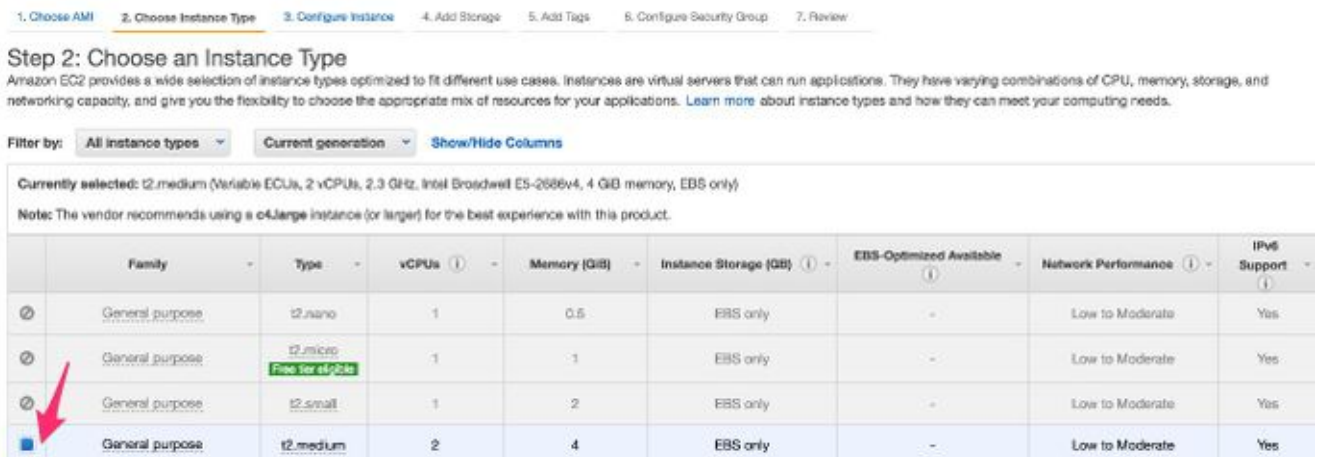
1. Choose AMI 2. Choose Instance Type 3. Configure Instance 4. Add Storage 5. Add Tags 6. Configure Security Group 7. Review

Step 2: Choose an Instance Type

Amazon EC2 provides a wide selection of instance types optimized to fit different use cases. Instances are virtual servers that can run applications. They have varying combinations of CPU, memory, storage, and networking capacity, and give you the flexibility to choose the appropriate mix of resources for your applications. Learn more about instance types and how they can meet your computing needs.

Filter by: All instance types Current generation Show/Hide Columns

Currently selected: t2.medium (Variable ECUs, 2 vCPUs, 2.3 GHz, Intel Broadwell E5-2686v4, 4 GiB memory, EBS only)

Note: The vendor recommends using a c4.large instance (or larger) for the best experience with this product.

| | Family | Type | vCPUs | Memory (GiB) | Instance Storage (GB) | EBS-Optimized Available | Network Performance | IPv6 Support |
|---|---|---|---|---|---|---|---|---|
| | General purpose | t2.nano | 1 | 0.5 | EBS only | - | Low to Moderate | Yes |
| | General purpose | t2.micro Free tier eligible | 1 | 1 | EBS only | - | Low to Moderate | Yes |
| | General purpose | t2.small | 1 | 2 | EBS only | - | Low to Moderate | Yes |
| | General purpose | t2.medium | 2 | 4 | EBS only | - | Low to Moderate | Yes |